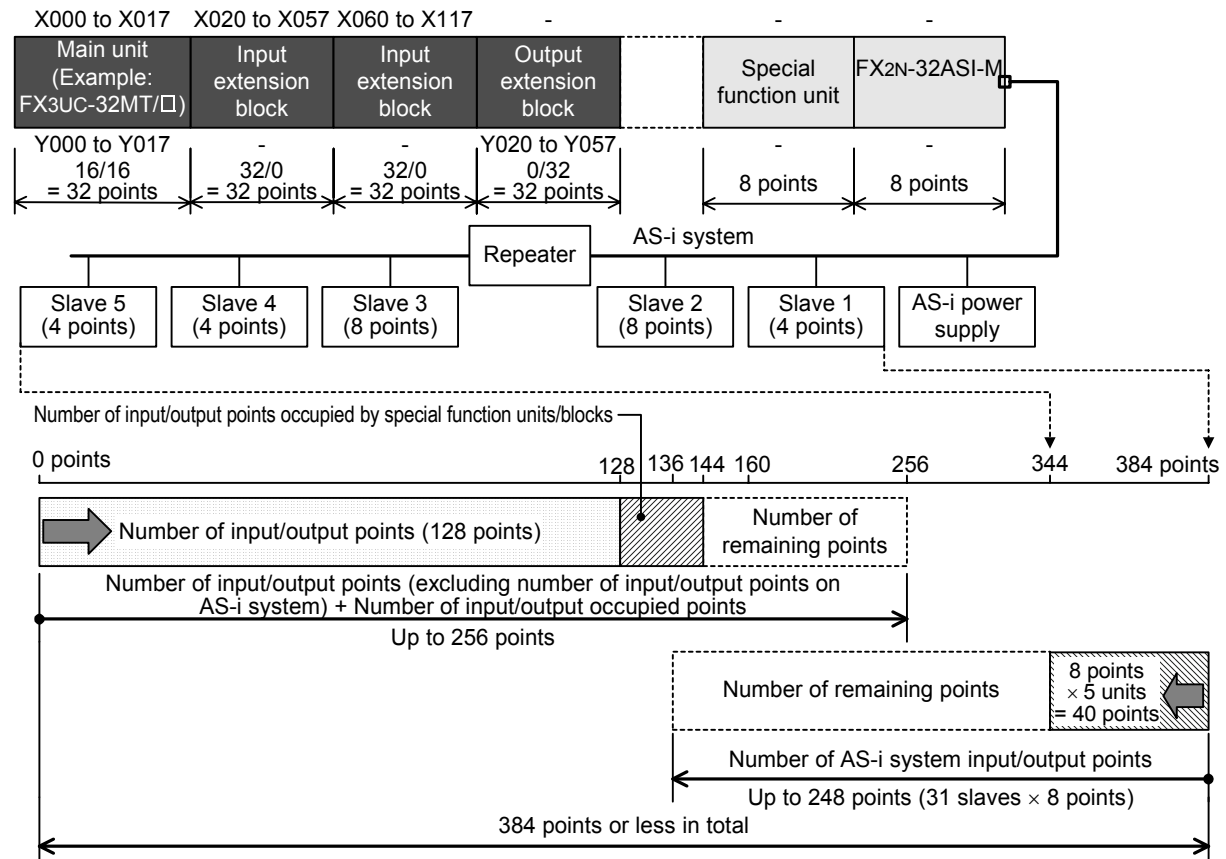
X000 to X017 X020 to X057 X060 to X117 - - -

Main unit (Example: FX3UC-32MT/□)
Input extension block
Input extension block
Output extension block
Special function unit
FX2N-32ASI-M

Y000 to Y017 16/16 = 32 points
- 32/0 = 32 points
- 32/0 = 32 points
Y020 to Y057 0/32 = 32 points
- 8 points
- 8 points

Repeater
AS-i system

Slave 5 (4 points)
Slave 4 (4 points)
Slave 3 (8 points)
Slave 2 (8 points)
Slave 1 (4 points)
AS-i power supply

Number of input/output points occupied by special function units/blocks

0 points 128 136 144 160 256 344 384 points

Number of input/output points (128 points)
Number of remaining points

Number of input/output points (excluding number of input/output points on AS-i system) + Number of input/output occupied points

Up to 256 points

Number of remaining points
8 points × 5 units = 40 points

Number of AS-i system input/output points

Up to 248 points (31 slaves × 8 points)

384 points or less in total